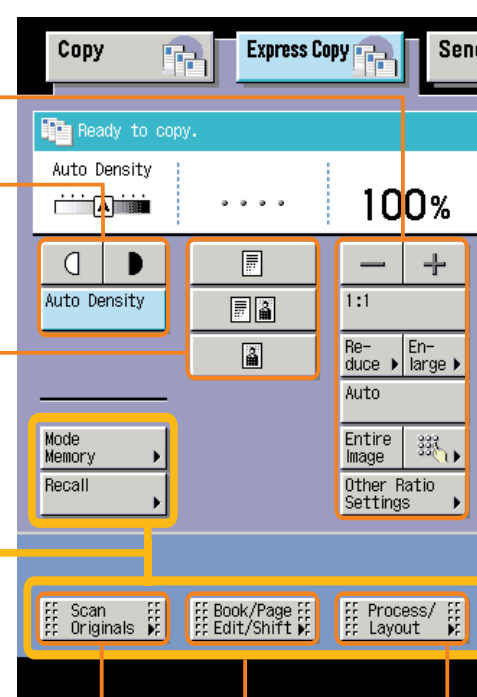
Copy

Express Copy

Sen

Ready to copy.

Auto Density

A

100%

Auto Density

−

+

1:1

Reduce

Enlarge

Auto

Entire Image

Mode Memory

Recall

Other Ratio Settings

Scan Originals

Book/Page Edit/Shift

Process/ Layout